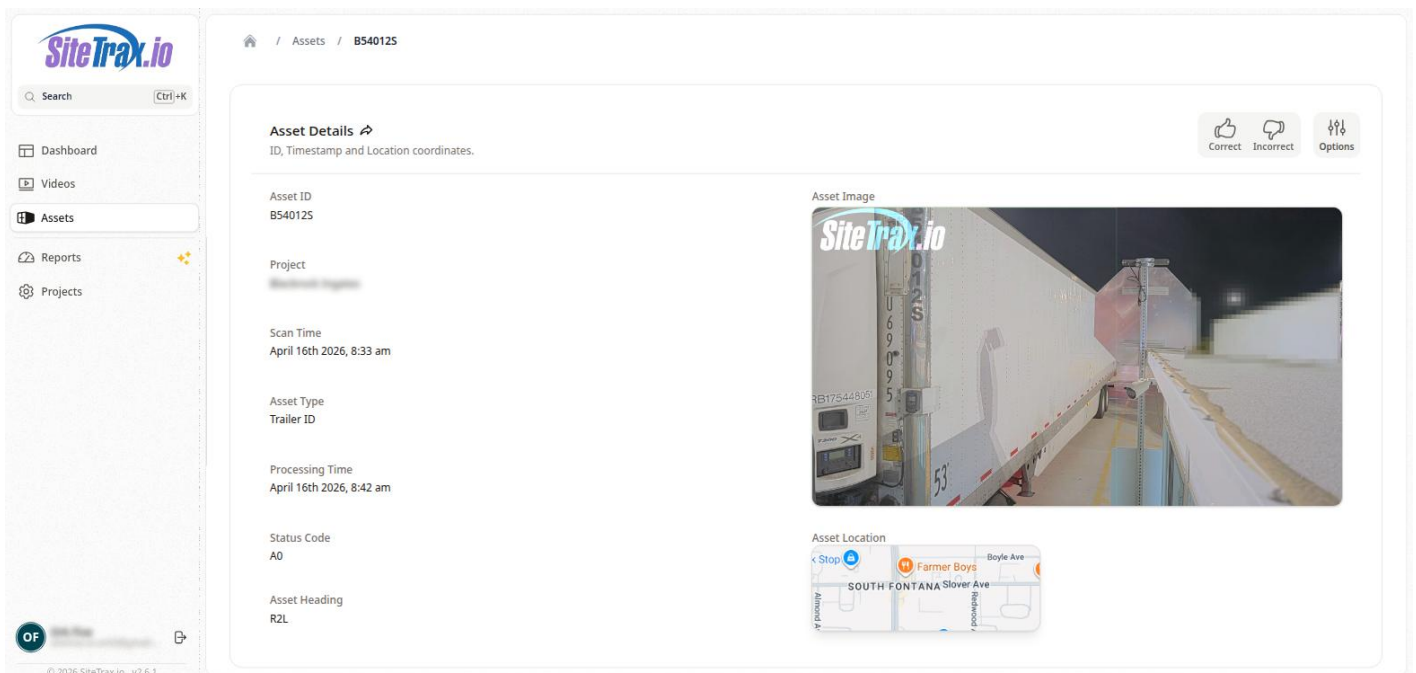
SiteTrax.io

Search Ctrl+K

Dashboard
Videos
Assets
Reports
Projects

OF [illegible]

© 2026 SiteTrax.io v2.6.1

/ Assets / B54012S

Asset Details
ID, Timestamp and Location coordinates.

Correct Incorrect Options

Asset ID
B54012S

Project
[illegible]

Scan Time
April 16th 2026, 8:33 am

Asset Type
Trailer ID

Processing Time
April 16th 2026, 8:42 am

Status Code
A0

Asset Heading
R2L

Asset Image
SiteTrax.io
B54012S
U690095
RB17544805
53'

Asset Location
Stop
Farmer Boys
Boyle Ave
SOUTH FONTANA
Slover Ave
Almond A
Redwood A